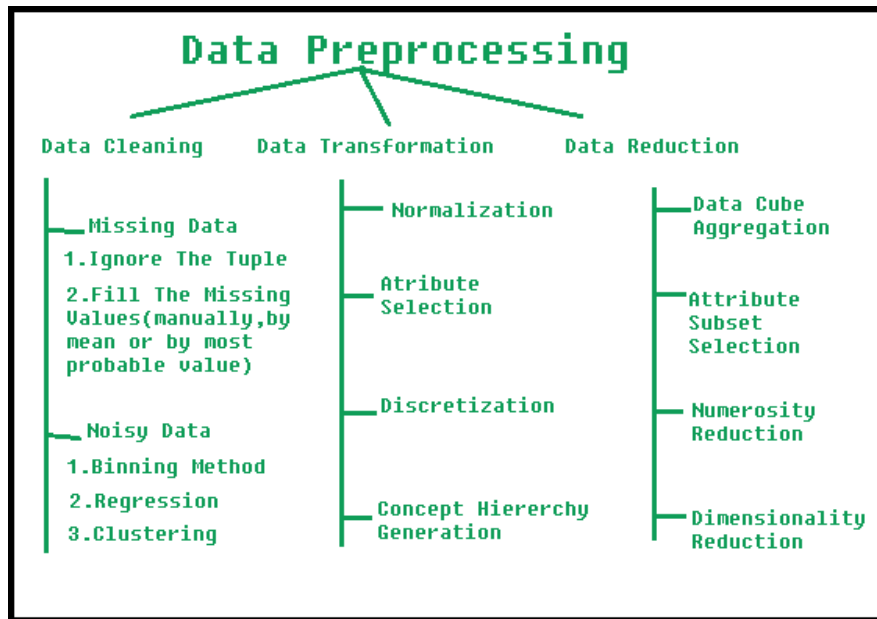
Data Preprocessing

Data Cleaning

Missing Data

1.Ignore The Tuple

2.Fill The Missing Values(manually,by mean or by most probable value)

Noisy Data

1.Binning Method

2.Regression

3.Clustering

Data Transformation

Normalization

Atribute Selection

Discretization

Concept Hiererchy Generation

Data Reduction

Data Cube Aggregation

Attribute Subset Selection

Numerosity Reduction

Dimensionality Reduction